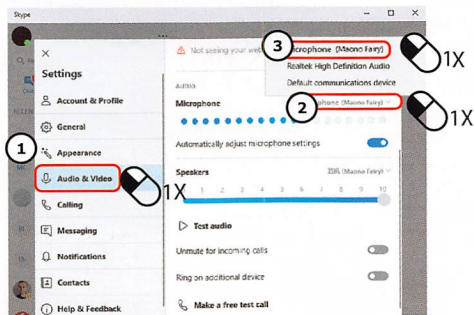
Skype

Settings

Account & Profile

General

Appearance

Audio & Video

Calling

Messaging

Notifications

Contacts

Help & Feedback

Not seeing your web

Audio

Microphone

Automatically adjust microphone settings

Speakers

1 2 3 4 5 6 7 8 9 10

Test audio

Unmute for incoming calls

Ring on additional device

Make a free test call

Microphone (Maono Fairy)

Realtek High Definition Audio

Default communications device

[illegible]phone (Maono Fairy)

1
2
3

1X
1X
1X